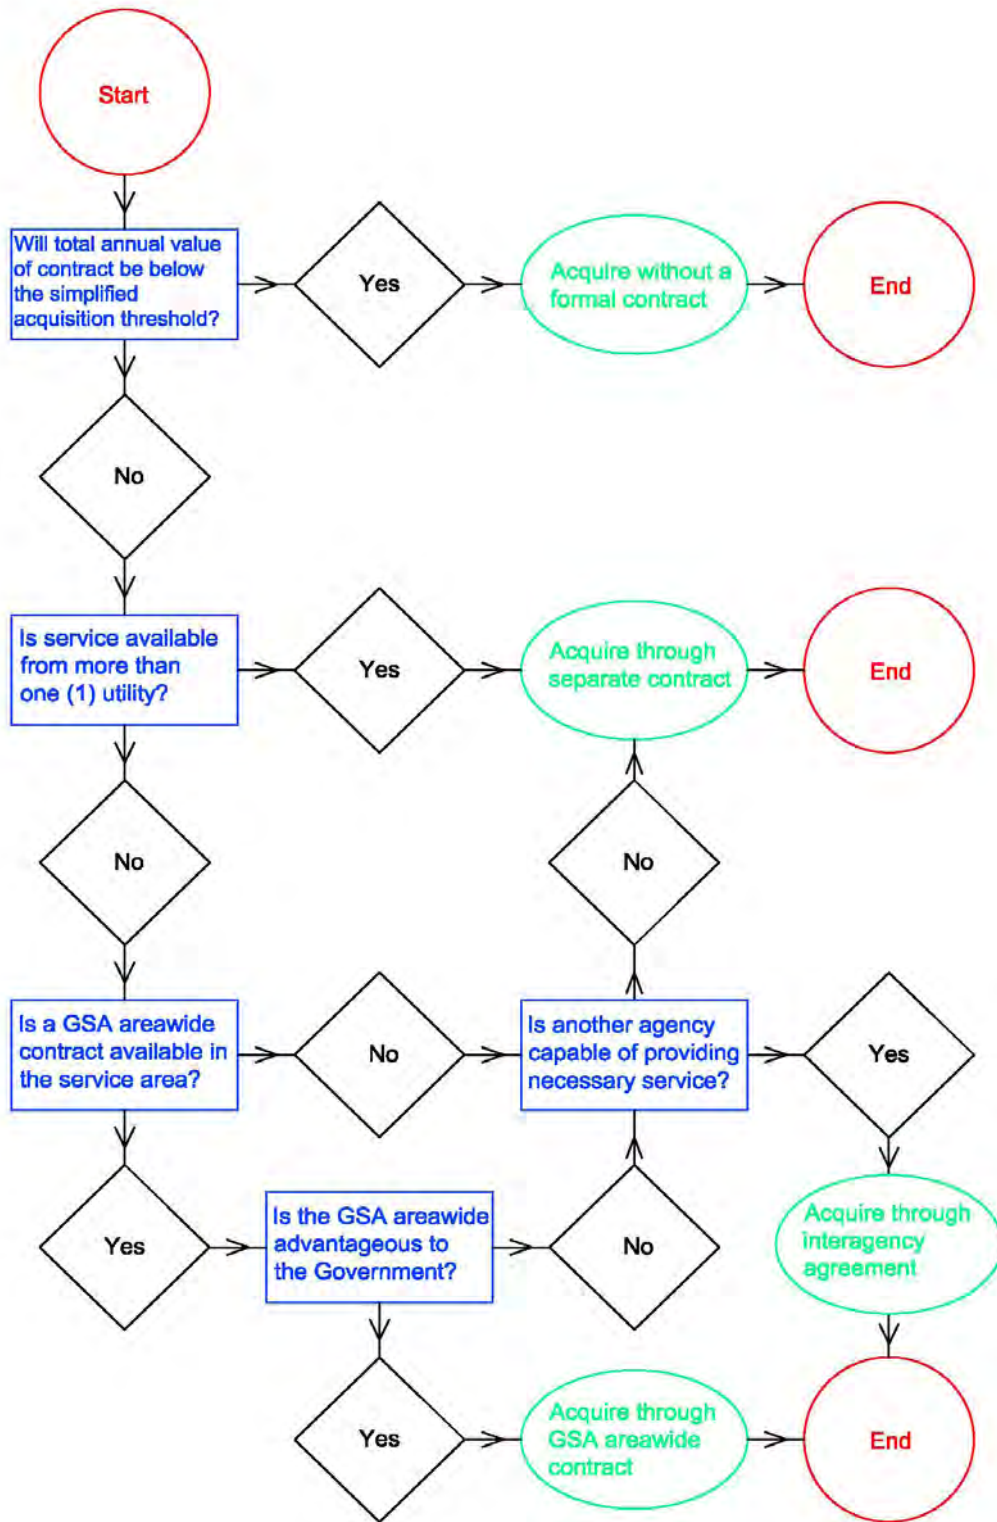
Start

Will total annual value of contract be below the simplified acquisition threshold?

Yes

Acquire without a formal contract

End

No

Is service available from more than one (1) utility?

Yes

Acquire through separate contract

End

No

No

Is a GSA areawide contract available in the service area?

No

Is another agency capable of providing necessary service?

Yes

Yes

Is the GSA areawide advantageous to the Government?

No

Acquire through interagency agreement

Yes

Acquire through GSA areawide contract

End